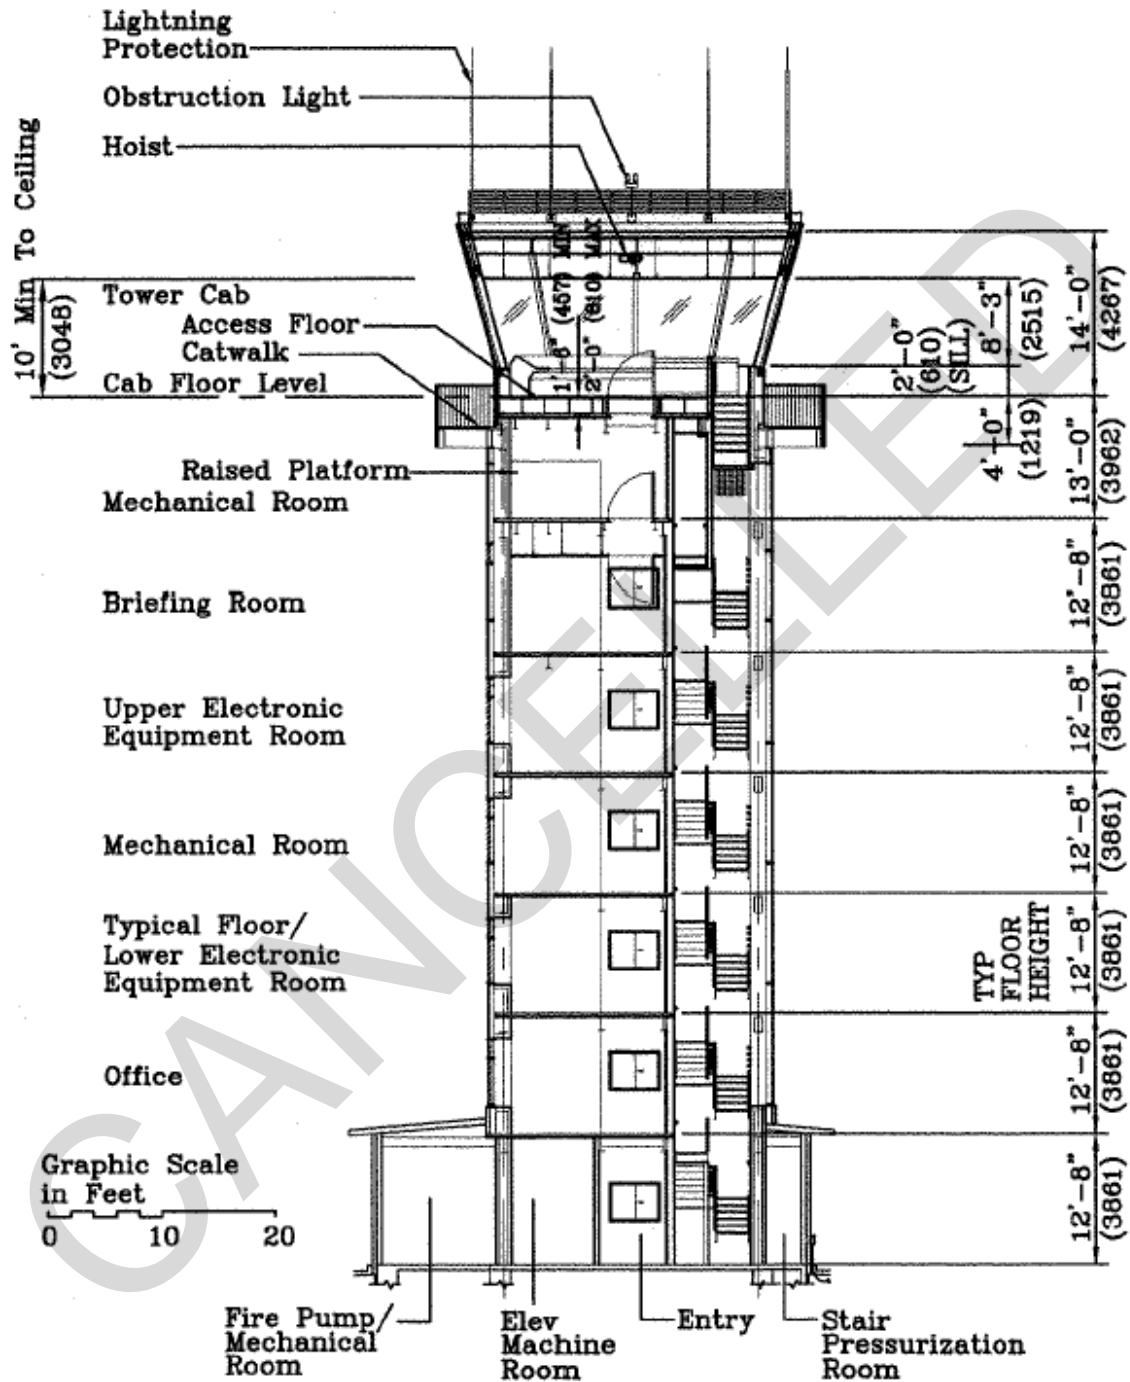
Lightning Protection

Obstruction Light

Hoist

10' Min To Ceiling (3048)

Tower Cab

Access Floor

Catwalk

Cab Floor Level

1'-6" (457) MIN

2'-0" (610) MAX

2'-0" (610) (SILL)

8'-3" (2515)

14'-0" (4267)

4'-0" (1219)

13'-0" (3962)

Raised Platform

Mechanical Room

Briefing Room

12'-8" (3861)

Upper Electronic Equipment Room

12'-8" (3861)

Mechanical Room

12'-8" (3861)

Typical Floor/ Lower Electronic Equipment Room

TYP FLOOR HEIGHT

12'-8" (3861)

Office

12'-8" (3861)

Graphic Scale in Feet

0 10 20

12'-8" (3861)

Fire Pump/ Mechanical Room

Elev Machine Room

Entry

Stair Pressurization Room

CANCELLED